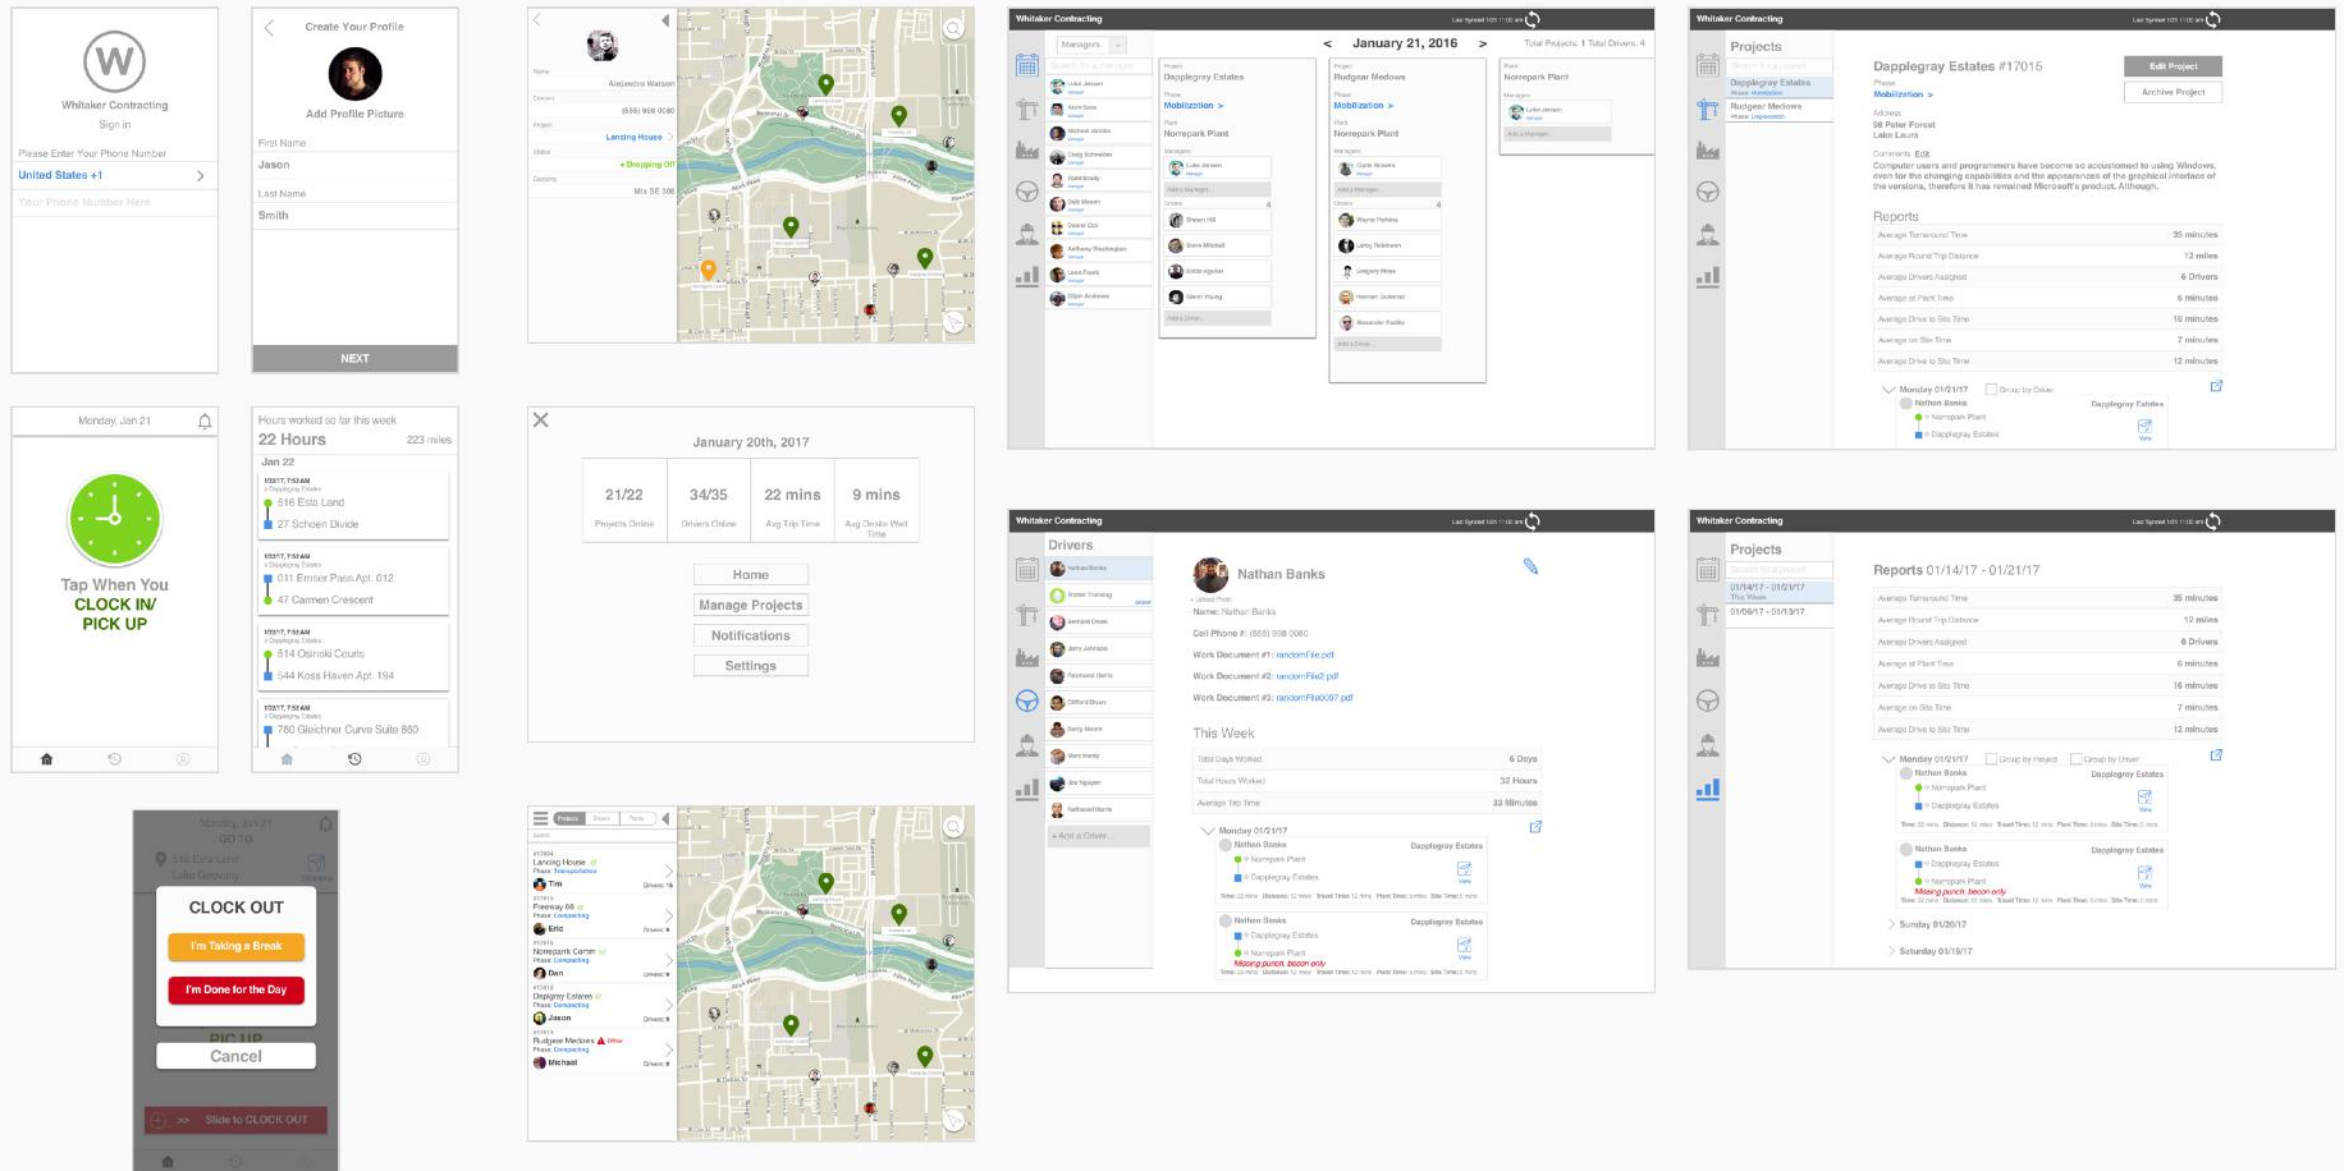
W
Whitaker Contracting
Sign in
Please Enter Your Phone Number
United States +1
Your Phone Number Here

Create Your Profile
Add Profile Picture
First Name
Jason
Last Name
Smith
NEXT

Name Alejandro Watson
Contact (555) 998 0080
Project Lansing House
Status Dropping Off
Carrying Mix SE 300

Whitaker Contracting
Managers
January 21, 2016
Total Projects: 1 Total Drivers: 4
Dapplegray Estates
Mobilization >
Norrepark Plant
Rudgear Medows
Mobilization >
Norrepark Plant
Norrepark Plant

Whitaker Contracting
Projects
Dapplegray Estates
Rudgear Medows
Dapplegray Estates #17015
Edit Project
Archive Project
Mobilization >
58 Peter Forest
Lake Laura
Comments Edit
Computer users and programmers have become so accustomed to using Windows, even for the changing capabilities and the appearances of the graphical interface of the versions, therefore it has remained Microsoft's product. Although,
Reports
| Average Turnaround Time | 35 minutes |
|---|---|
| Average Round Trip Distance | 12 miles |
| Average Drivers Assigned | 6 Drivers |
| Average at Plant Time | 6 minutes |
| Average Drive to Site Time | 16 minutes |
| Average on Site Time | 7 minutes |
| Average Drive to Site Time | 12 minutes |
Monday 01/21/17
Group by Driver
Nathan Banks
Dapplegray Estates
Norrepark Plant
Dapplegray Estates

Monday, Jan 21
Tap When You
CLOCK IN/
PICK UP

Hours worked so far this week
22 Hours
223 miles
Jan 22
516 Esta Land
27 Schoen Divide
011 Ernser Pass Apt. 012
47 Carmen Crescent
514 Osinski Courts
544 Koss Haven Apt. 194
780 Gleichner Curve Suite 880

January 20th, 2017
| 21/22 | 34/35 | 22 mins | 9 mins |
|---|---|---|---|
| Projects Online | Drivers Online | Avg Trip Time | Avg Onsite Wait Time |
Home
Manage Projects
Notifications
Settings

Whitaker Contracting
Drivers
Nathan Banks
Name: Nathan Banks
Cell Phone #: (555) 998 0080
Work Document #1: randomFile.pdf
Work Document #2: randomFile2.pdf
Work Document #3: randomFile0097.pdf
This Week
| Total Days Worked | 6 Days |
|---|---|
| Total Hours Worked | 32 Hours |
| Average Trip Time | 33 Minutes |
Monday 01/21/17
Nathan Banks
Dapplegray Estates
Norrepark Plant
Missing punch, beacon only
+ Add a Driver

Whitaker Contracting
Projects
01/14/17 - 01/21/17
This Week
01/06/17 - 01/13/17
Reports 01/14/17 - 01/21/17
| Average Turnaround Time | 35 minutes |
|---|---|
| Average Round Trip Distance | 12 miles |
| Average Drivers Assigned | 6 Drivers |
| Average at Plant Time | 6 minutes |
| Average Drive to Site Time | 16 minutes |
| Average on Site Time | 7 minutes |
| Average Drive to Site Time | 12 minutes |
Monday 01/21/17
Group by Project
Group by Driver
Nathan Banks
Dapplegray Estates
Missing punch, beacon only
Sunday 01/20/17
Saturday 01/19/17

Monday, Jan 21
GO TO
516 Esta Land
CLOCK OUT
I'm Taking a Break
I'm Done for the Day
Cancel
Slide to CLOCK OUT

Lansing House
Tim
Freeway 66
Eric
Norrepark Corner
Dan
Dapplegray Estates
Jason
Rudgear Medows
Michael